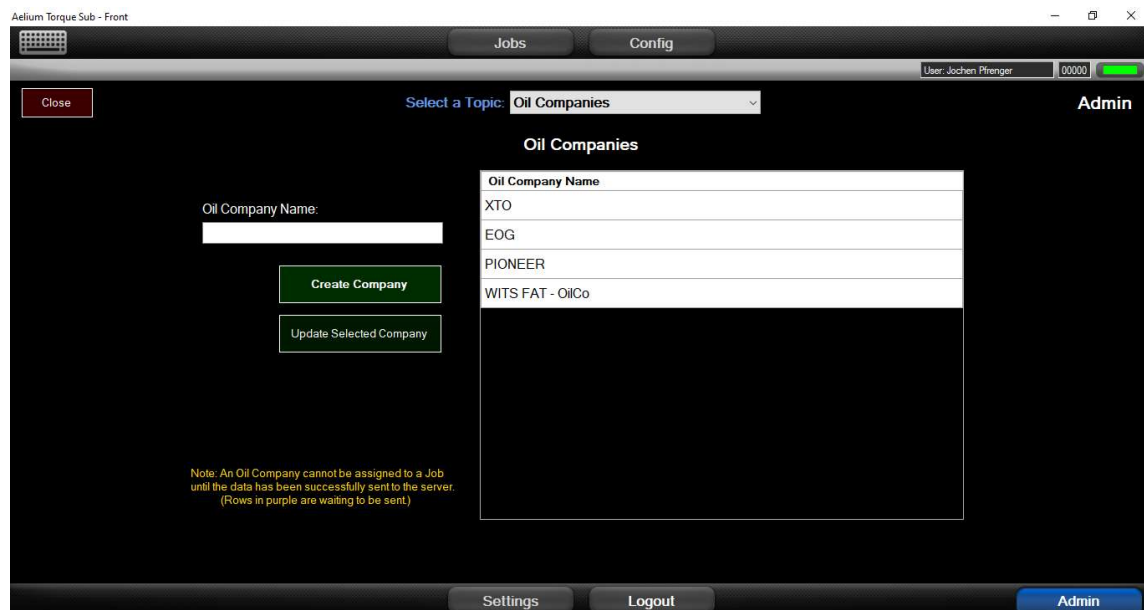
Aelium Torque Sub - Front

Jobs

Config

User: Jochen Pfrenger

00000

Close

Select a Topic: Oil Companies

Admin

Oil Companies

Oil Company Name:

Create Company

Update Selected Company

| Oil Company Name |
|---|
| XTO |
| EOG |
| PIONEER |
| WITS FAT - OilCo |

Note: An Oil Company cannot be assigned to a Job until the data has been successfully sent to the server. (Rows in purple are waiting to be sent.)

Settings

Logout

Admin